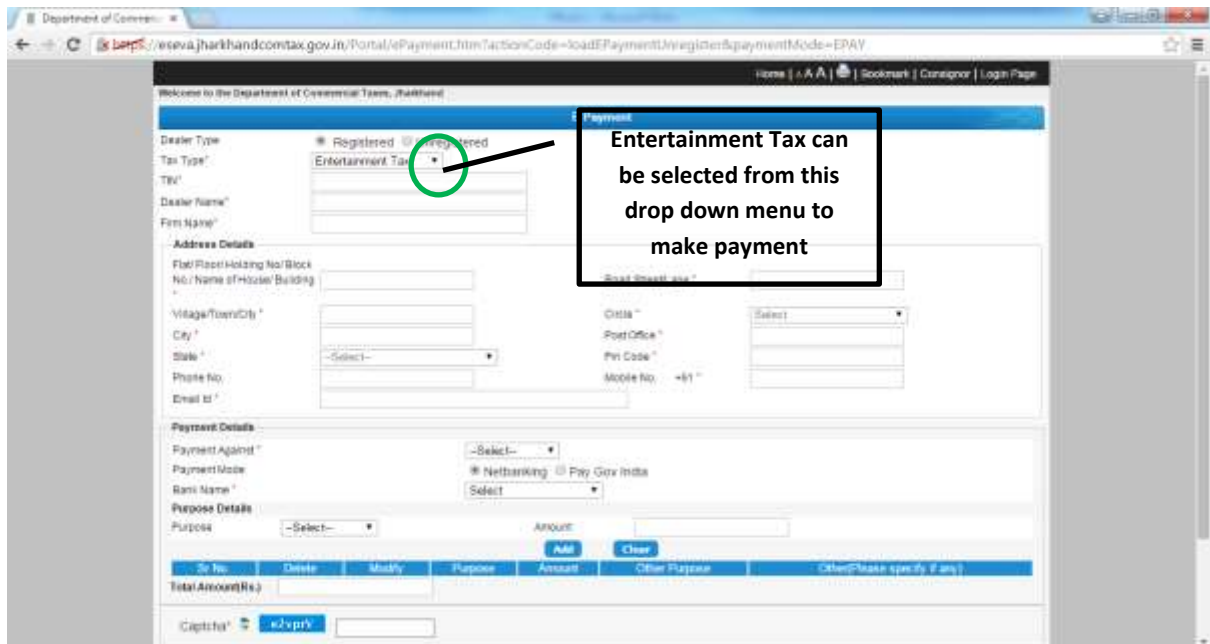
Department of Commerc ×

https://eseva.jharkhandcomtax.gov.in/Portal/ePayment.htm?actionCode=loadEPaymentUnregister&paymentMode=EPAY

Home | A A A | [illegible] | Bookmark | Consignor | Login Page

Welcome to the Department of Commercial Taxes, Jharkhand

E Payment

Dealer Type Registered Unregistered

Tax Type* Entertainment Tax

TIN*

Dealer Name*

Firm Name*

Entertainment Tax can be selected from this drop down menu to make payment

Address Details

Flat/ Floor/ Holding No/ Block No./ Name of House/ Building *

Road Street/ Lane *

Village/Town/City *

Circle * Select

City *

Post Office *

State * --Select--

Pin Code *

Phone No.

Mobile No. +91 *

Email Id *

Payment Details

Payment Against * --Select--

Payment Mode Netbanking Pay Gov India

Bank Name * Select

Purpose Details

Purpose --Select--

Amount

Add Clear

| Sr No | Delete | Modify | Purpose | Amount | Other Purpose | Other(Please specify if any) |
|---|---|---|---|---|---|---|

Total Amount(Rs.)

Captcha* e2vprY